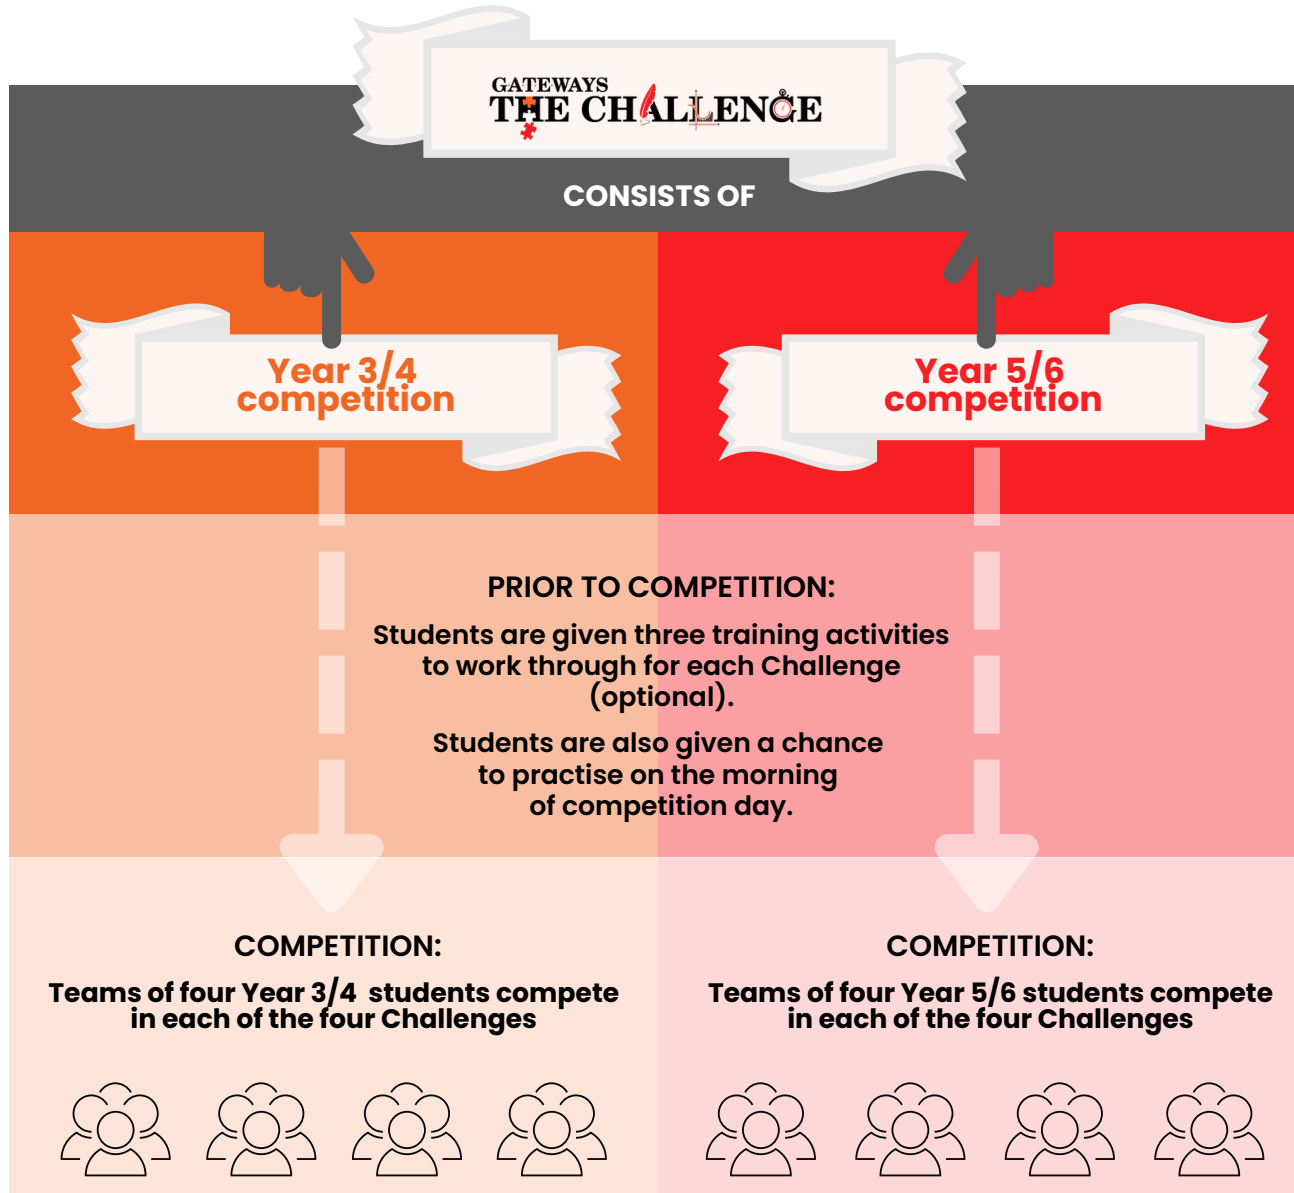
GATEWAYS
THE CHALLENGE

CONSISTS OF

Year 3/4 competition

Year 5/6 competition

PRIOR TO COMPETITION:

Students are given three training activities to work through for each Challenge (optional).

Students are also given a chance to practise on the morning of competition day.

COMPETITION:

Teams of four Year 3/4 students compete in each of the four Challenges

COMPETITION:

Teams of four Year 5/6 students compete in each of the four Challenges